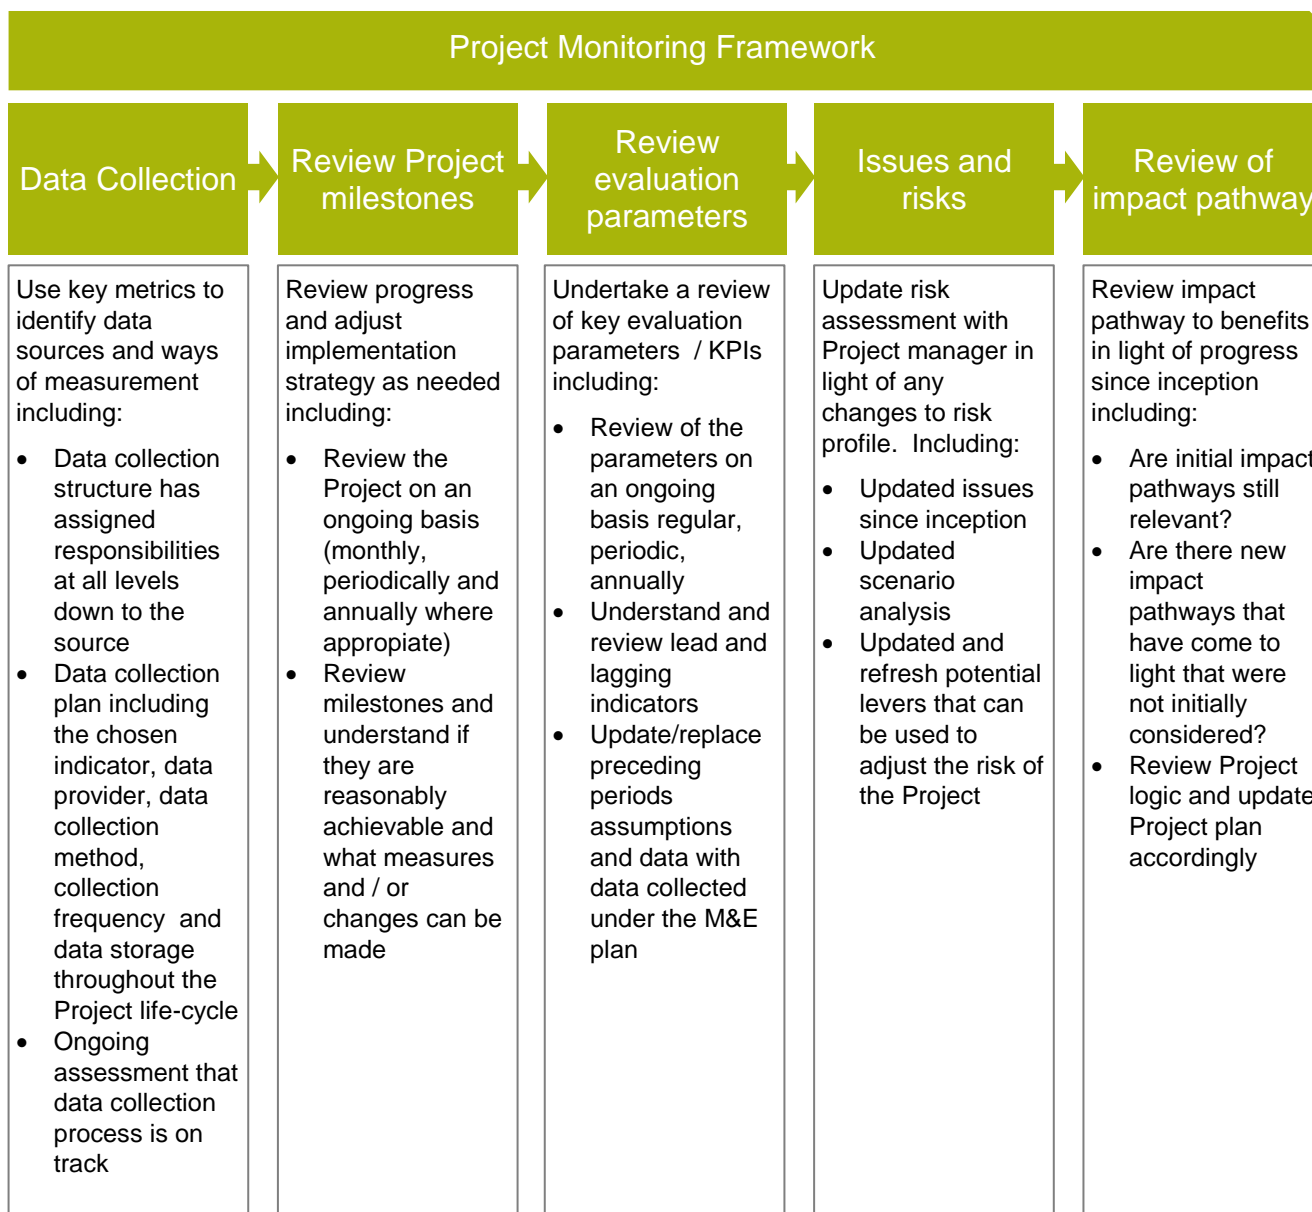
Project Monitoring Framework

Data Collection

Use key metrics to identify data sources and ways of measurement including:

- Data collection structure has assigned responsibilities at all levels down to the source
- Data collection plan including the chosen indicator, data provider, data collection method, collection frequency and data storage throughout the Project life-cycle
- Ongoing assessment that data collection process is on track

Review Project milestones

Review progress and adjust implementation strategy as needed including:

- Review the Project on an ongoing basis (monthly, periodically and annually where appropriate)
- Review milestones and understand if they are reasonably achievable and what measures and / or changes can be made

Review evaluation parameters

Undertake a review of key evaluation parameters / KPIs including:

- Review of the parameters on an ongoing basis regular, periodic, annually
- Understand and review lead and lagging indicators
- Update/replace preceding periods assumptions and data with data collected under the M&E plan

Issues and risks

Update risk assessment with Project manager in light of any changes to risk profile. Including:

- Updated issues since inception
- Updated scenario analysis
- Updated and refresh potential levers that can be used to adjust the risk of the Project

Review of impact pathway

Review impact pathway to benefits in light of progress since inception including:

- Are initial impact pathways still relevant?
- Are there new impact pathways that have come to light that were not initially considered?
- Review Project logic and update Project plan accordingly